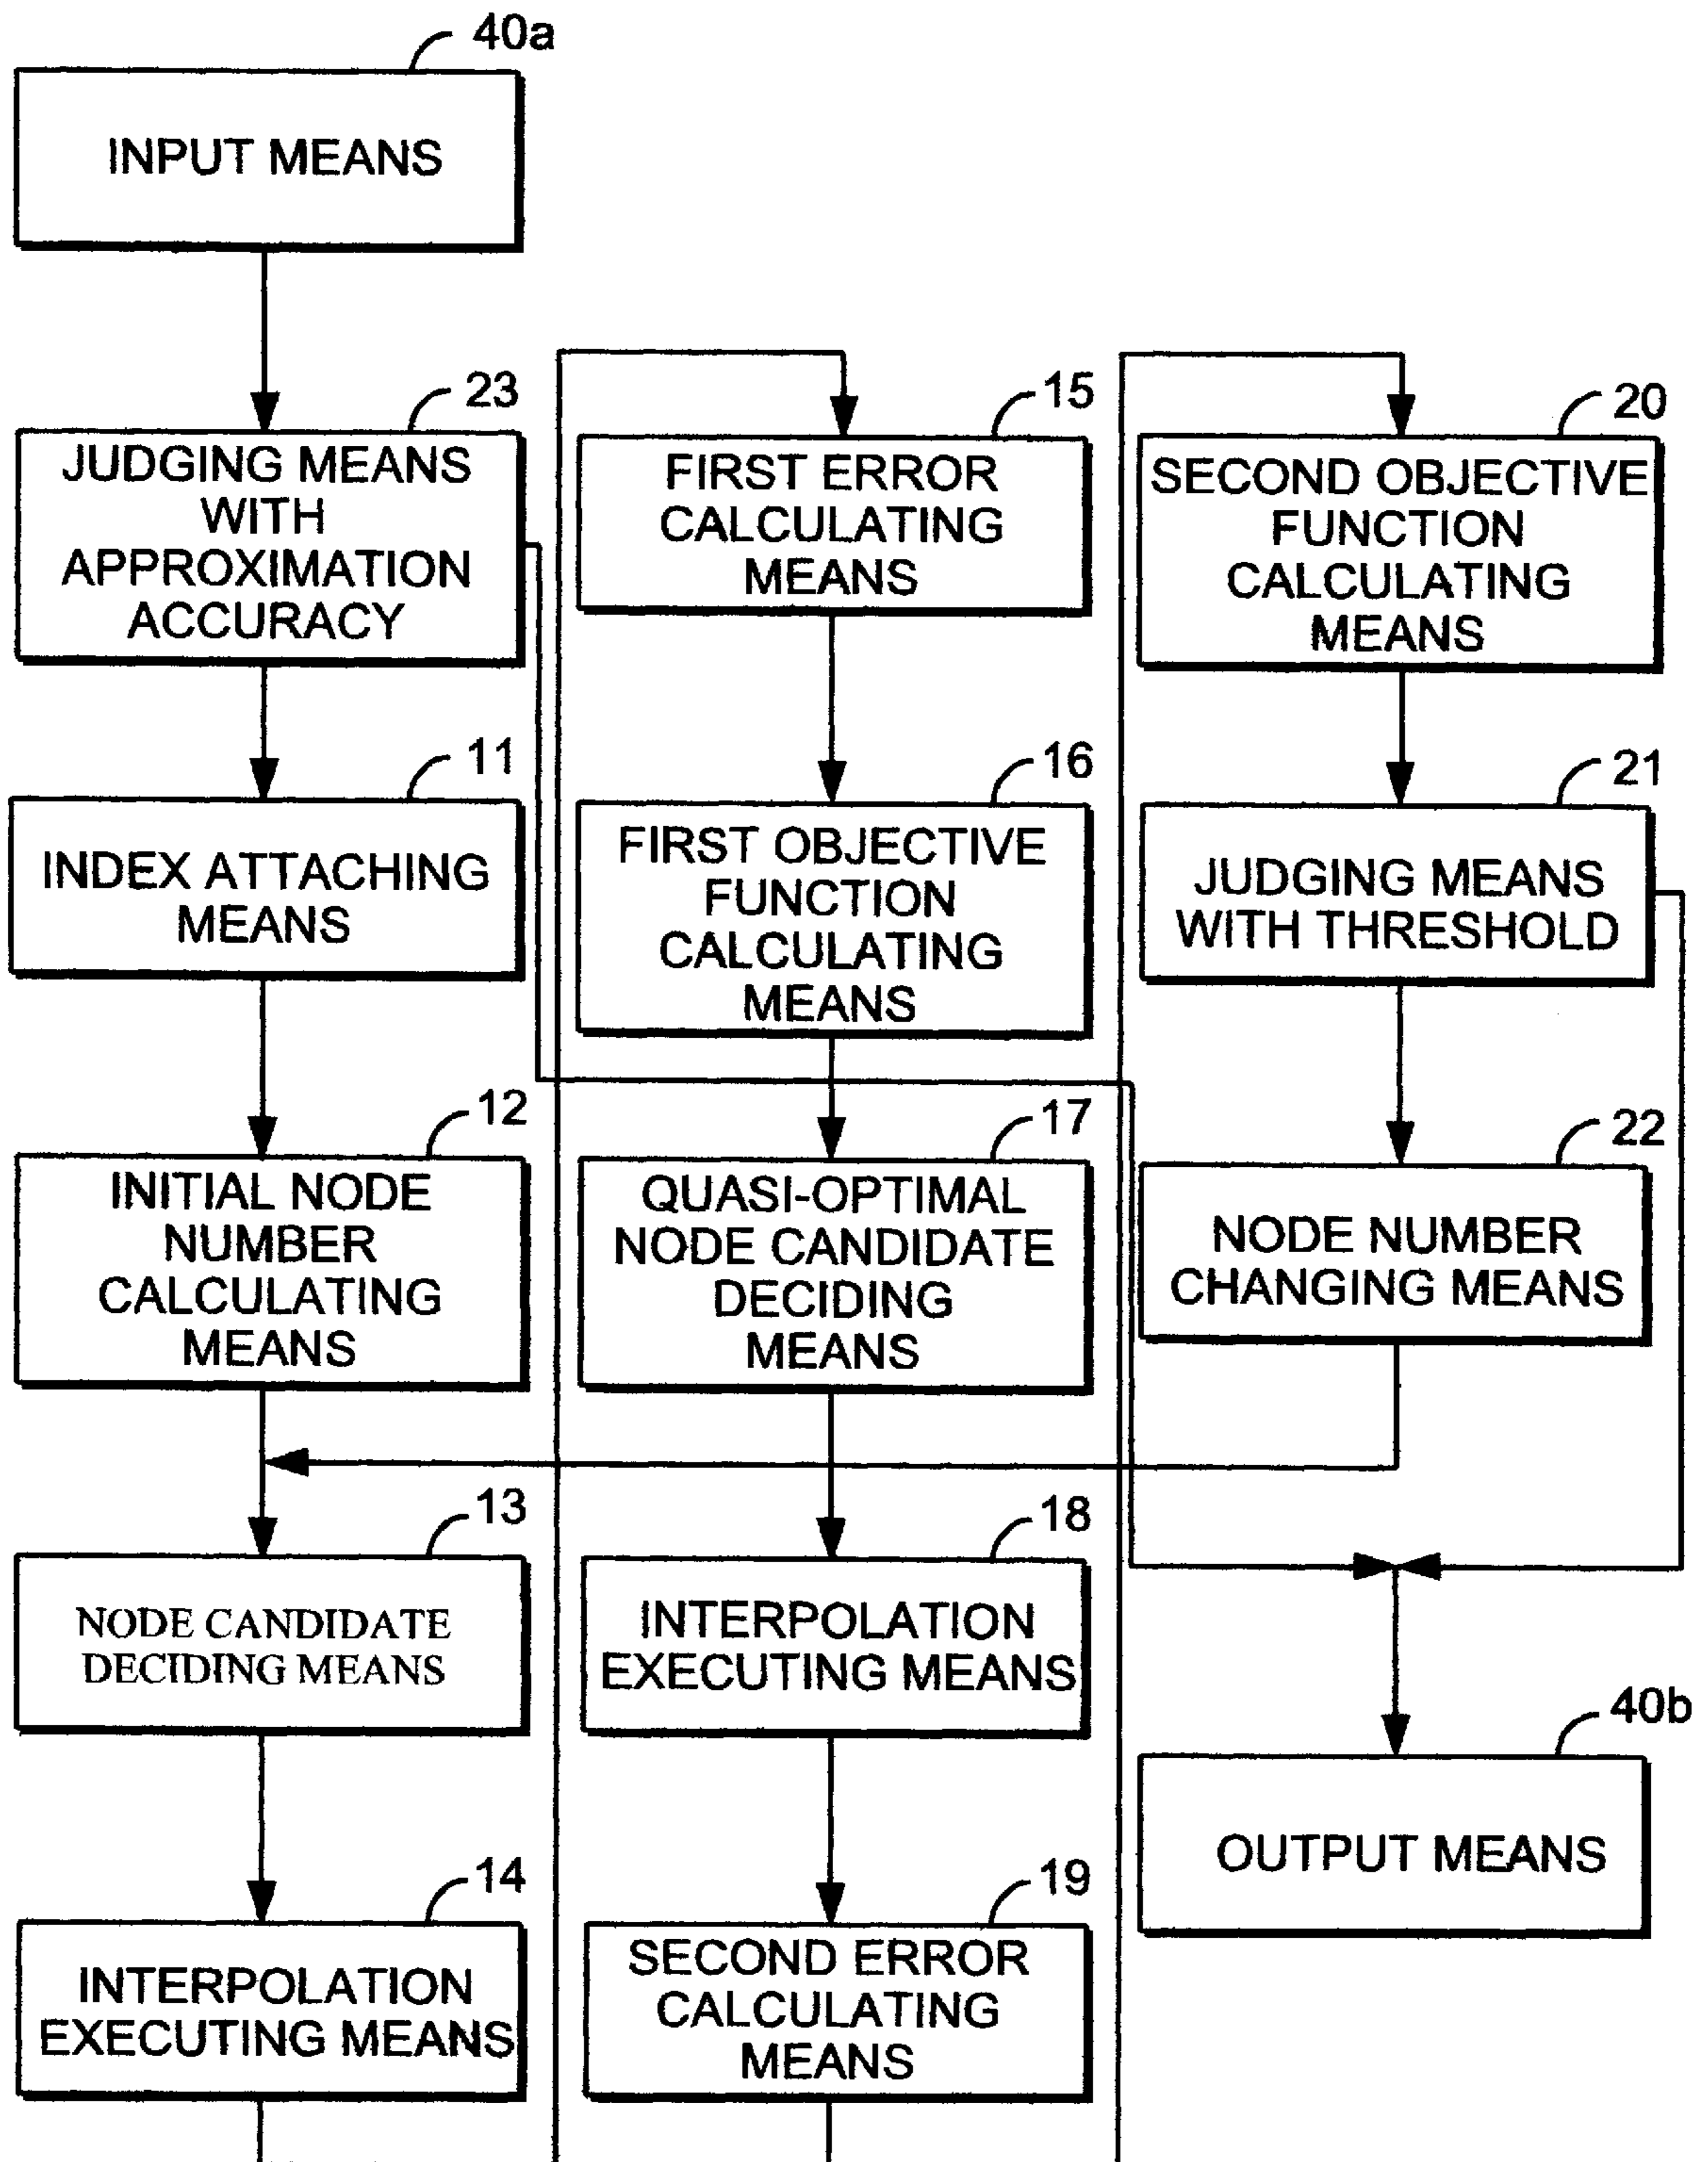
40a
INPUT MEANS

23
JUDGING MEANS WITH APPROXIMATION ACCURACY

11
INDEX ATTACHING MEANS

12
INITIAL NODE NUMBER CALCULATING MEANS

13
NODE CANDIDATE DECIDING MEANS

14
INTERPOLATION EXECUTING MEANS

15
FIRST ERROR CALCULATING MEANS

16
FIRST OBJECTIVE FUNCTION CALCULATING MEANS

17
QUASI-OPTIMAL NODE CANDIDATE DECIDING MEANS

18
INTERPOLATION EXECUTING MEANS

19
SECOND ERROR CALCULATING MEANS

20
SECOND OBJECTIVE FUNCTION CALCULATING MEANS

21
JUDGING MEANS WITH THRESHOLD

22
NODE NUMBER CHANGING MEANS

40b
OUTPUT MEANS